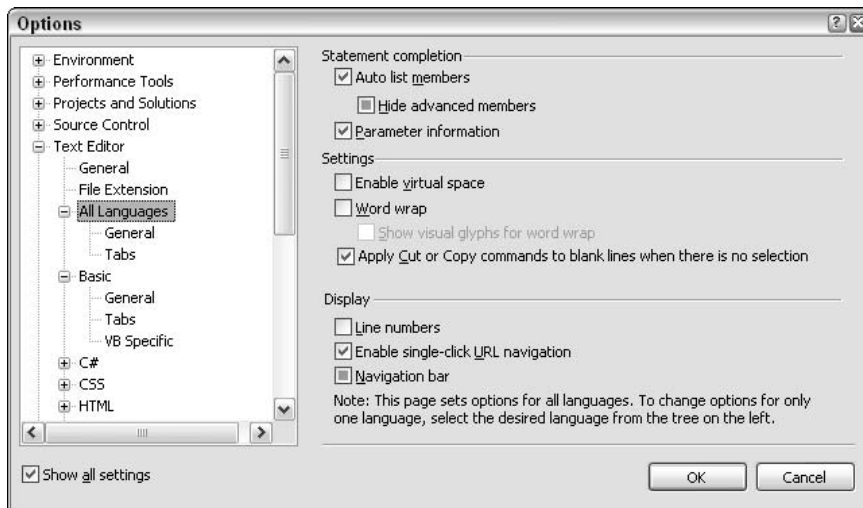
Options

Environment
Performance Tools
Projects and Solutions
Source Control
Text Editor
General
File Extension
All Languages
General
Tabs
Basic
General
Tabs
VB Specific
C#
CSS
HTML

Show all settings

Statement completion
Auto list members
Hide advanced members
Parameter information

Settings
Enable virtual space
Word wrap
Show visual glyphs for word wrap
Apply Cut or Copy commands to blank lines when there is no selection

Display
Line numbers
Enable single-click URL navigation
Navigation bar
Note: This page sets options for all languages. To change options for only one language, select the desired language from the tree on the left.

OK
Cancel